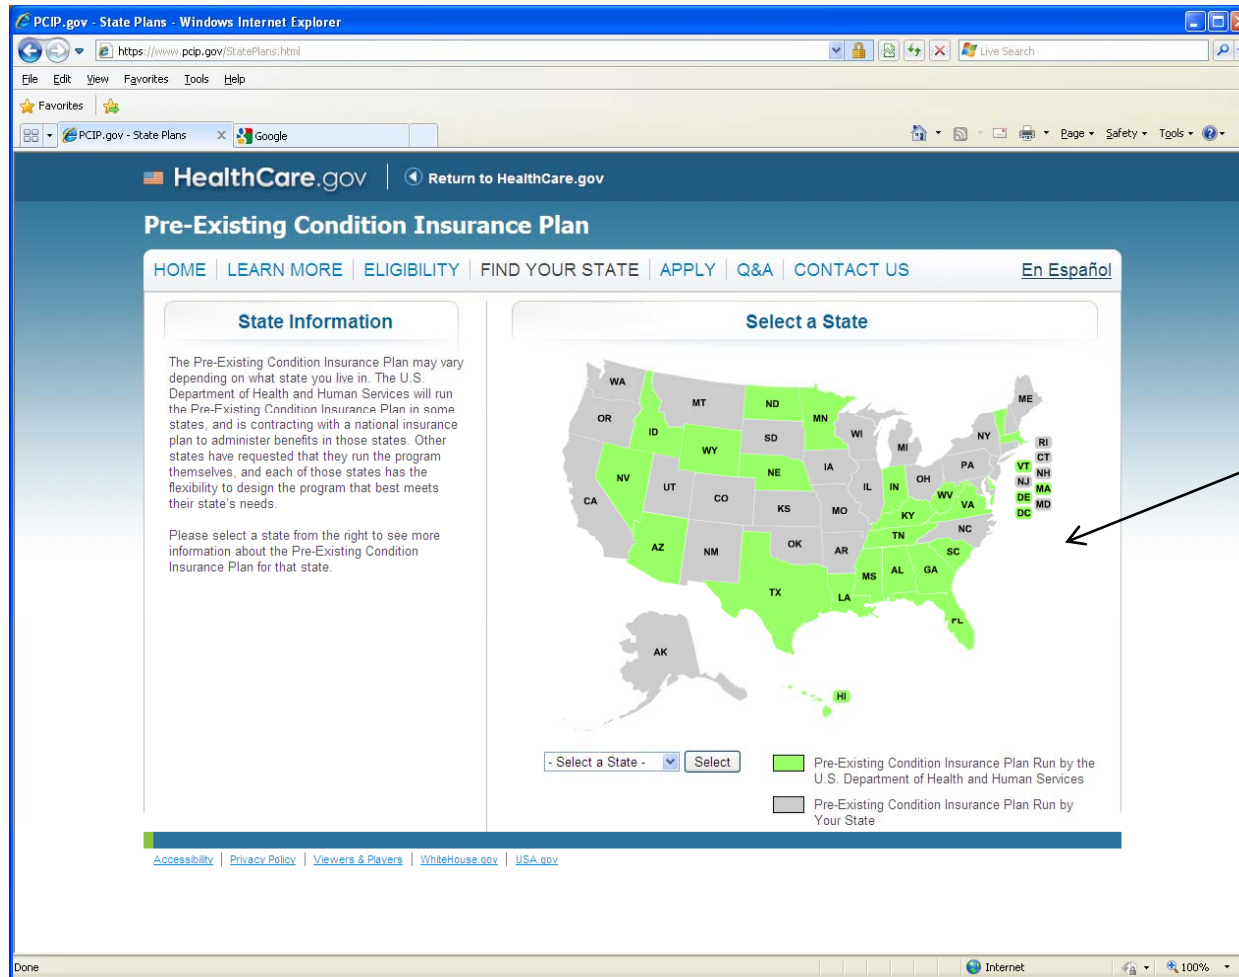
PCIP.gov - State Plans - Windows Internet Explorer

https://www.pcip.gov/StatePlans.html

Live Search

File Edit View Favorites Tools Help

Favorites

PCIP.gov - State Plans

Google

Page ▾ Safety ▾ Tools ▾

HealthCare.gov | Return to HealthCare.gov

Pre-Existing Condition Insurance Plan

HOME | LEARN MORE | ELIGIBILITY | FIND YOUR STATE | APPLY | Q&A | CONTACT US

En Español

State Information

The Pre-Existing Condition Insurance Plan may vary depending on what state you live in. The U.S. Department of Health and Human Services will run the Pre-Existing Condition Insurance Plan in some states, and is contracting with a national insurance plan to administer benefits in those states. Other states have requested that they run the program themselves, and each of those states has the flexibility to design the program that best meets their state's needs.

Please select a state from the right to see more information about the Pre-Existing Condition Insurance Plan for that state.

Select a State

WA MT ND MN OR ID WY SD WI MI NY ME RI CT NV NE IA PA VT NH NJ MA CA UT CO IL IN OH WV DE MD DC VA KS MO KY NC TN AZ NM OK AR SC MS AL GA TX LA FL AK HI

- Select a State - Select

Pre-Existing Condition Insurance Plan Run by the U.S. Department of Health and Human Services

Pre-Existing Condition Insurance Plan Run by Your State

Accessibility | Privacy Policy | Viewers & Players | WhiteHouse.gov | USA.gov

Done

Internet

100%